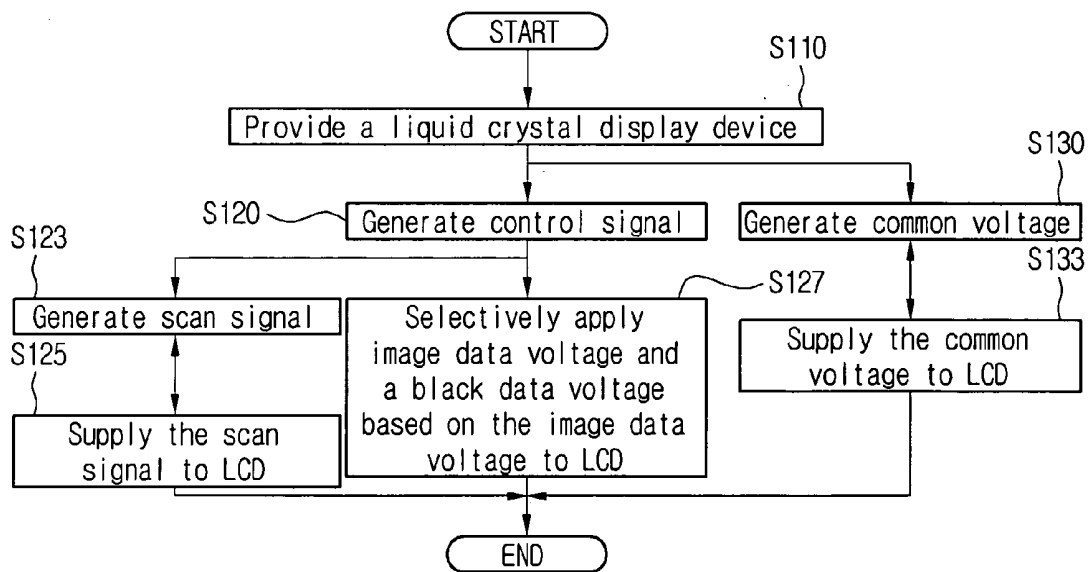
START

S110

Provide a liquid crystal display device

S130

S120

Generate control signal

Generate common voltage

S123

S133

S127

Generate scan signal

Selectively apply image data voltage and a black data voltage based on the image data voltage to LCD

Supply the common voltage to LCD

S125

Supply the scan signal to LCD

END